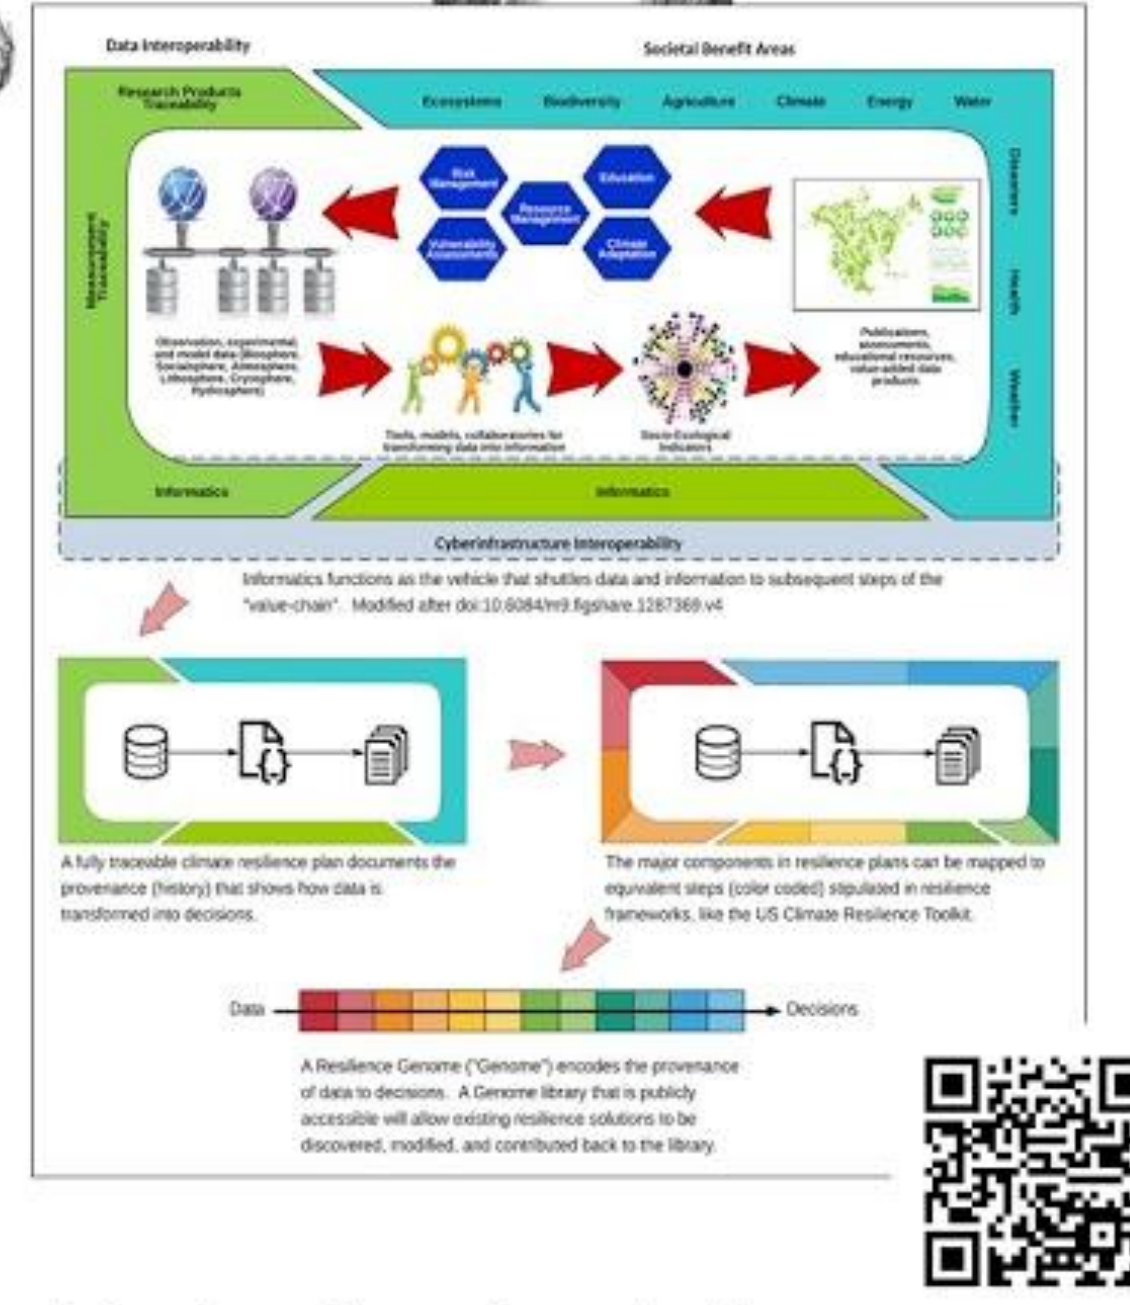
Data Interoperability

Societal Benefit Areas

Research Products Traceability

Ecosystems Biodiversity Agriculture Climate Energy Water

Measurement Traceability

Risk Management

Education

Resource Management

Vulnerability Assessments

Climate Adaptation

Disasters Health Weather

Observation, experimental and model data (Biosphere, Sociosphere, Atmosphere, Lithosphere, Cryosphere, Hydrosphere)

Tools, models, collaboratories for transforming data into information

Socio-Ecological Indicators

Publications, assessments, educational resources, value-added data products

Informatics

Informatics

Cyberinfrastructure Interoperability

Informatics functions as the vehicle that shuttles data and information to subsequent steps of the "value-chain". Modified after doi:10.6084/m9.figshare.1287369.v4

A fully traceable climate resilience plan documents the provenance (history) that shows how data is transformed into decisions.

The major components in resilience plans can be mapped to equivalent steps (color coded) stipulated in resilience frameworks, like the US Climate Resilience Toolkit.

Data

Decisions

A Resilience Genome ("Genome") encodes the provenance of data to decisions. A Genome library that is publicly accessible will allow existing resilience solutions to be discovered, modified, and contributed back to the library.